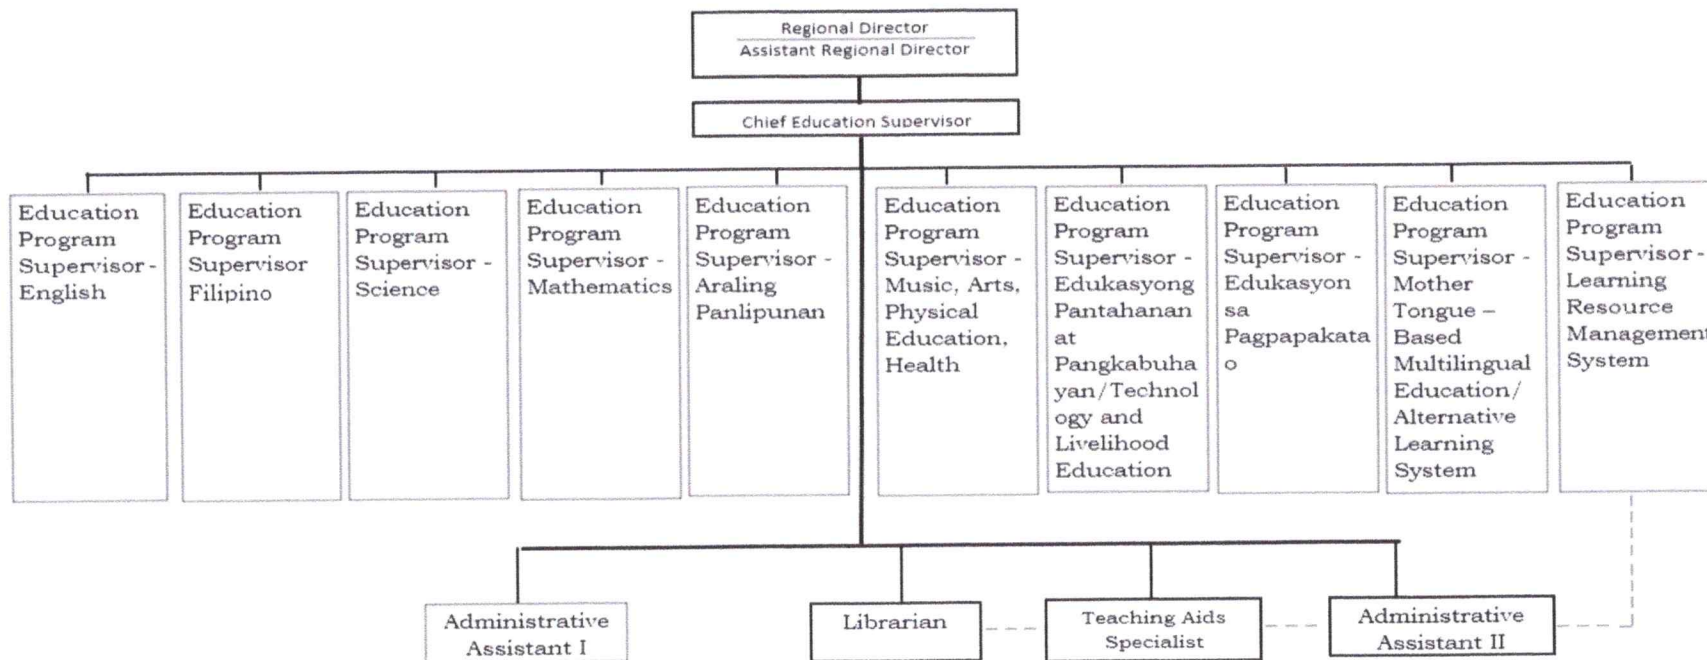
Regional Director
Assistant Regional Director

Chief Education Supervisor

Education Program Supervisor - English

Education Program Supervisor Filipino

Education Program Supervisor - Science

Education Program Supervisor - Mathematics

Education Program Supervisor - Araling Panlipunan

Education Program Supervisor - Music, Arts, Physical Education, Health

Education Program Supervisor - Edukasyong Pantahanan at Pangkabuhayan/Technology and Livelihood Education

Education Program Supervisor - Edukasyon sa Pagpapakatao

Education Program Supervisor - Mother Tongue – Based Multilingual Education/ Alternative Learning System

Education Program Supervisor - Learning Resource Managemen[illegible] System

Administrative Assistant I

Librarian

Teaching Aids Specialist

Administrative Assistant II